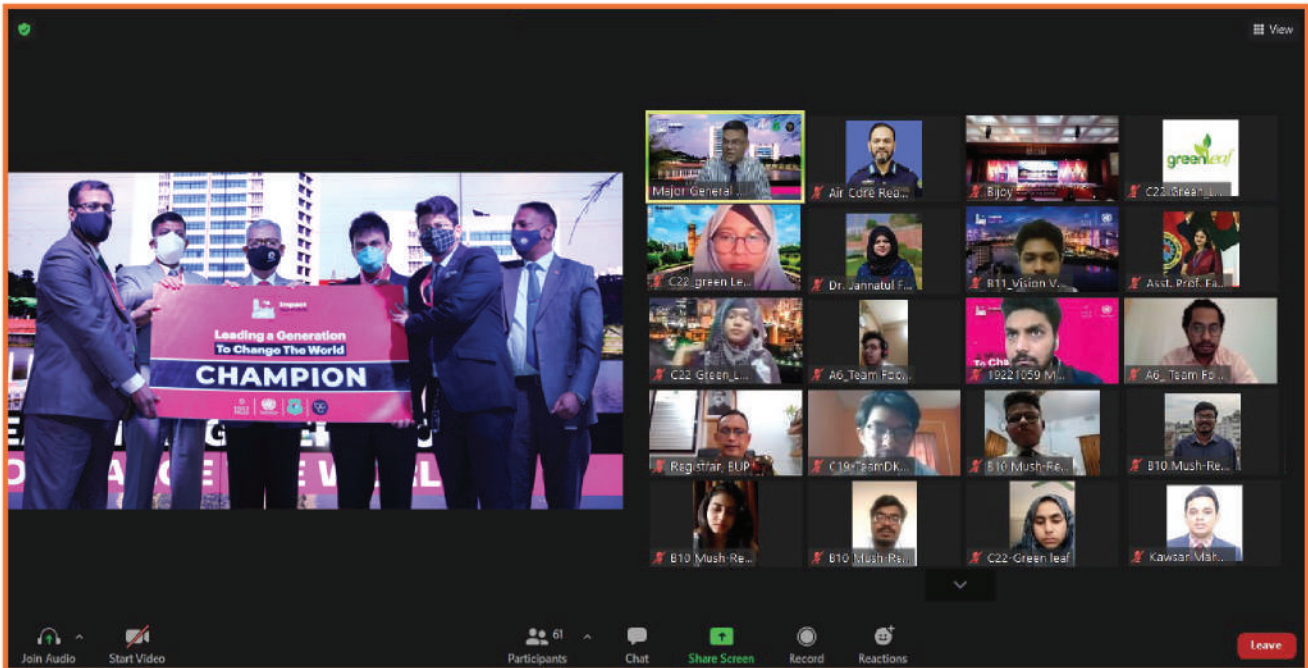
View

Impact

Leading a Generation
To Change The World
CHAMPION

Major General...
Air Cdre Rea...
Bijoy...
C22_Green_L...
greenleaf
C22_green Le...
Dr. Jannatul F...
B11_Vision V...
Asst. Prof. Fa...
C22 Green_L...
A6_Team Foc...
1922 1059 M...
A6_Team Fo...
Registrar, EUP
C19-TeamDK...
B10 Mush-Re...
B10 Mush-Re...
B10 Mush-Re...
B10 Mush-Ra...
C22-Green leaf
Kawsar Mah...

Join Audio
Start Video
61
Participants
Chat
Share Screen
Record
Reactions
Leave